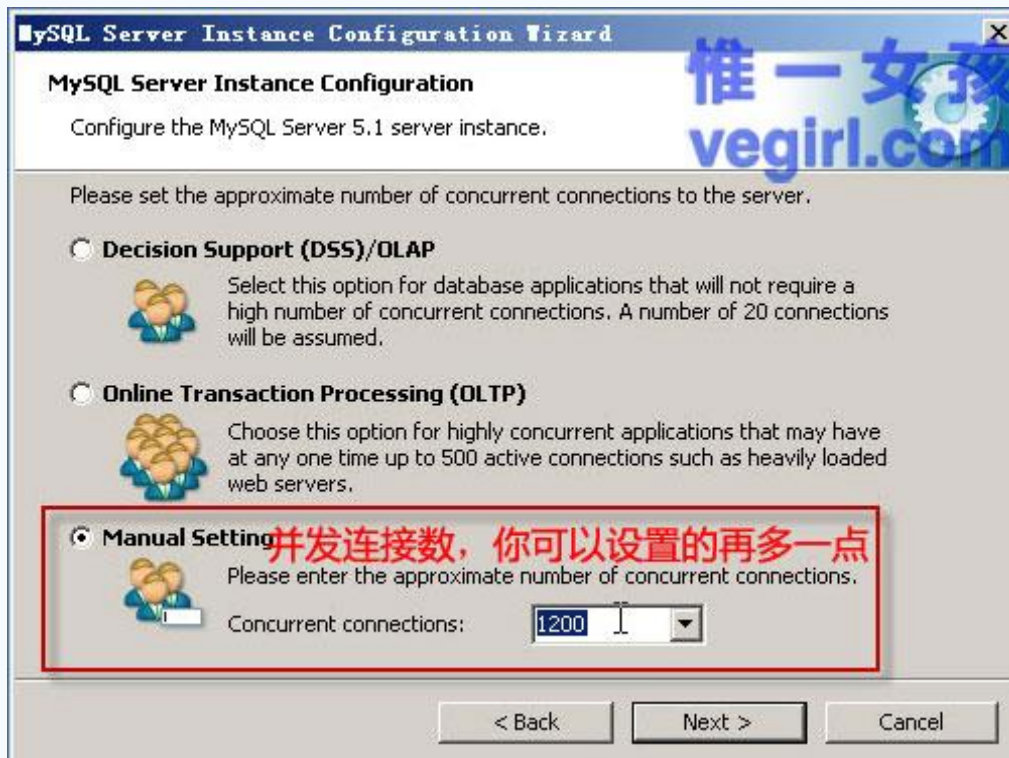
MySQL Server Instance Configuration Wizard

MySQL Server Instance Configuration

Configure the MySQL Server 5.1 server instance.

惟一女孩
vegirl.com

Please set the approximate number of concurrent connections to the server.

Decision Support (DSS)/OLAP

Select this option for database applications that will not require a high number of concurrent connections. A number of 20 connections will be assumed.

Online Transaction Processing (OLTP)

Choose this option for highly concurrent applications that may have at any one time up to 500 active connections such as heavily loaded web servers.

Manual Setting 并发连接数，你可以设置的再多一点

Please enter the approximate number of concurrent connections.

Concurrent connections: 1200

< Back Next > Cancel